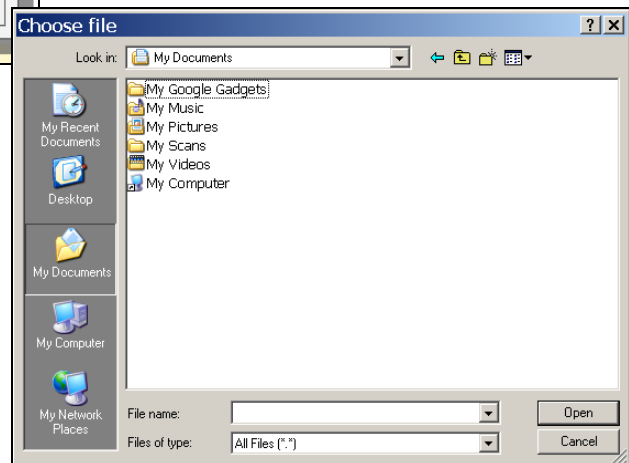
Choose file

?

X

Look in: My Documents

My Recent Documents

Desktop

My Documents

My Computer

My Network Places

My Google Gadgets
My Music
My Pictures
My Scans
My Videos
My Computer

File name:

Files of type: All Files (*.*)

Open

Cancel